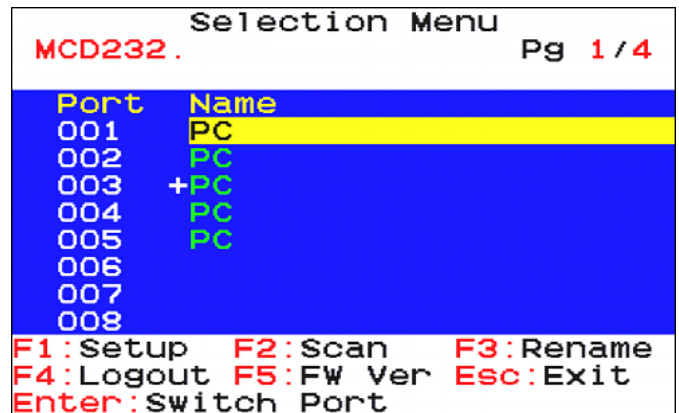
Selection Menu
MCD232.                    Pg 1/4

| Port | Name |
|---|---|
| 001 | PC |
| 002 | PC |
| 003 | +PC |
| 004 | PC |
| 005 | PC |
| 006 | |
| 007 | |
| 008 | |

F1:Setup F2:Scan F3:Rename
F4:Logout F5:FW Ver Esc:Exit
Enter:Switch Port